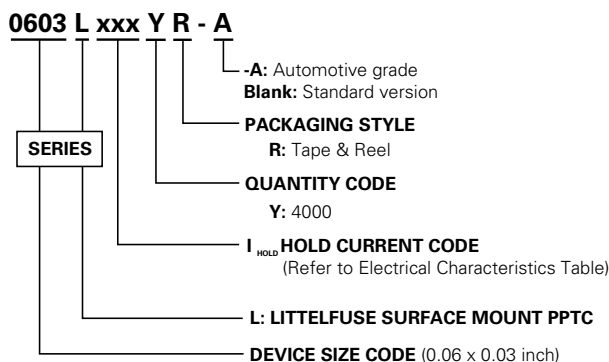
0603 L xxx Y R - A

-A: Automotive grade
Blank: Standard version

SERIES

PACKAGING STYLE
R: Tape & Reel

QUANTITY CODE
Y: 4000

$I_{HOLD}$ HOLD CURRENT CODE
(Refer to Electrical Characteristics Table)

L: LITTELFUSE SURFACE MOUNT PPTC

DEVICE SIZE CODE (0.06 x 0.03 inch)